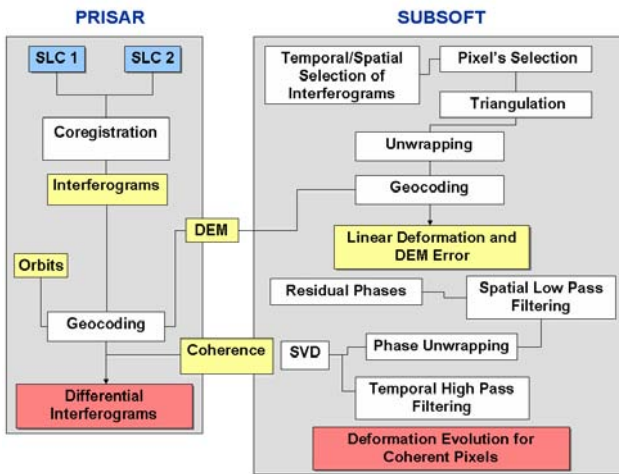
PRISAR

SLC 1

SLC 2

Coregistration

Interferograms

Orbits

Geocoding

Differential Interferograms

DEM

Coherence

SUBSOFT

Temporal/Spatial Selection of Interferograms

Pixel's Selection

Triangulation

Unwrapping

Geocoding

Linear Deformation and DEM Error

Residual Phases

Spatial Low Pass Filtering

SVD

Phase Unwrapping

Temporal High Pass Filtering

Deformation Evolution for Coherent Pixels